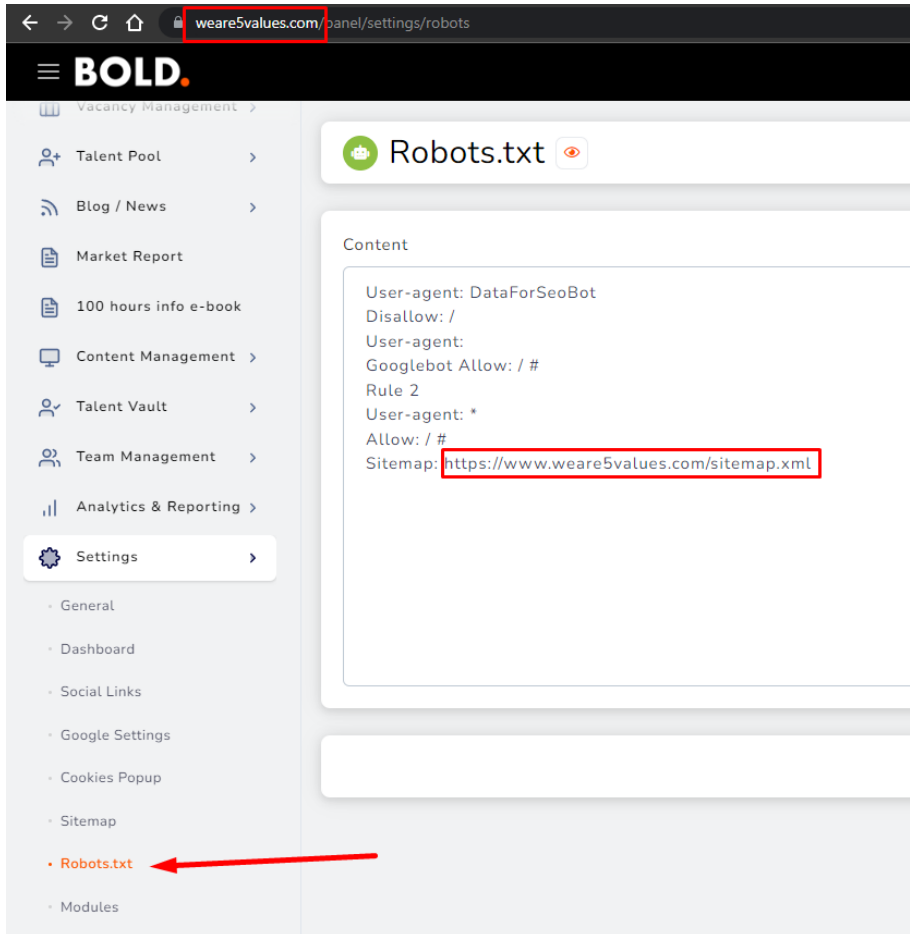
weare5values.com/panel/settings/robots

BOLD.

Vacancy Management

Talent Pool

Blog / News

Market Report

100 hours info e-book

Content Management

Talent Vault

Team Management

Analytics & Reporting

Settings

General

Dashboard

Social Links

Google Settings

Cookies Popup

Sitemap

Robots.txt

Modules

Robots.txt

Content

User-agent: DataForSeoBot
Disallow: /
User-agent:
Googlebot Allow: / #
Rule 2
User-agent: *
Allow: / #
Sitemap: https://www.weare5values.com/sitemap.xml